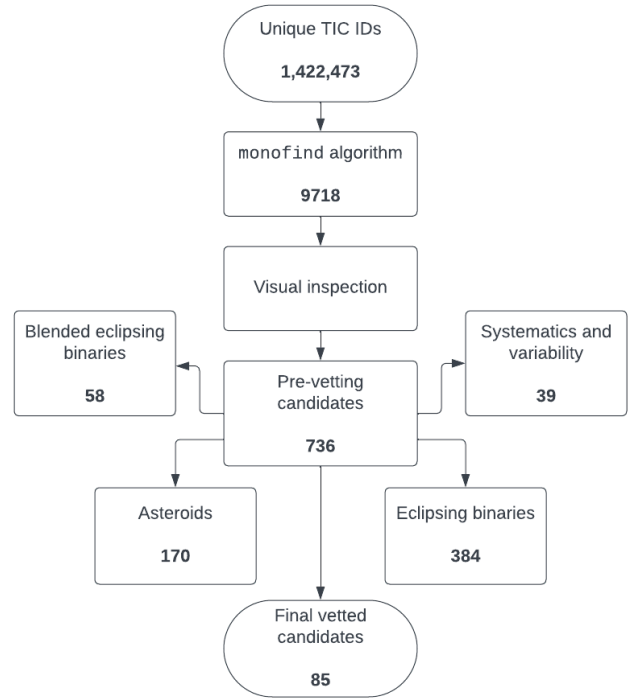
Unique TIC IDs

1,422,473

monofind algorithm

9718

Visual inspection

Blended eclipsing binaries

58

Pre-vetting candidates

736

Systematics and variability

39

Asteroids

170

Eclipsing binaries

384

Final vetted candidates

85